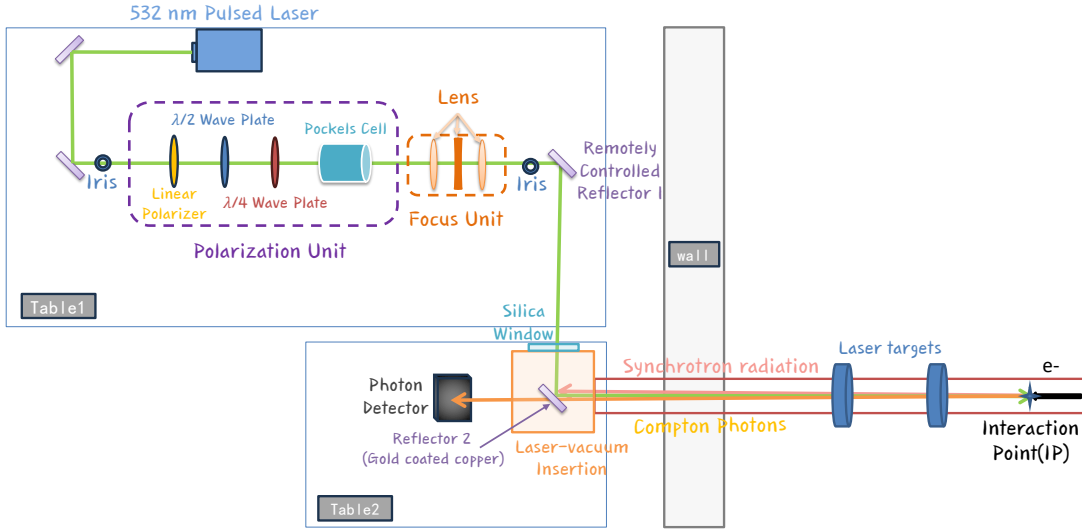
532 nm Pulsed Laser

Lens

$\lambda/2$ Wave Plate

Pockels Cell

Remotely Controlled Reflector 1

Iris

Linear Polarizer

$\lambda/4$ Wave Plate

Iris

Focus Unit

Polarization Unit

wall

Table1

Silica Window

Synchrotron radiation

Laser targets

e-

Photon Detector

Reflector 2 (Gold coated copper)

Laser-vacuum Insertion

Compton Photons

Interaction Point(IP)

Table2